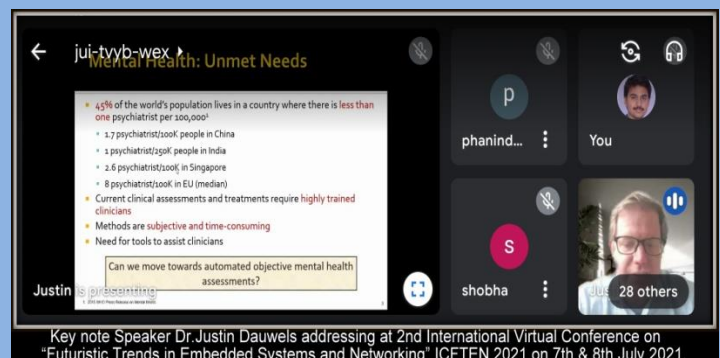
jui-tvyb-wex

Mental Health: Unmet Needs

45% of the world's population lives in a country where there is less than one psychiatrist per 100,000¹

1.7 psychiatrist/100K people in China

1 psychiatrist/250K people in India

2.6 psychiatrist/100K in Singapore

8 psychiatrist/100K in EU (median)

Current clinical assessments and treatments require highly trained clinicians

Methods are subjective and time-consuming

Need for tools to assist clinicians

Can we move towards automated objective mental health assessments?

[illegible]

Justin is presenting

p

phanind...

You

S

shobha

Jus

28 others

Key note Speaker Dr.Justin Dauwels addressing at 2nd International Virtual Conference on "Futuristic Trends in Embedded Systems and Networking" ICFTEN 2021 on 7th & 8th July 2021